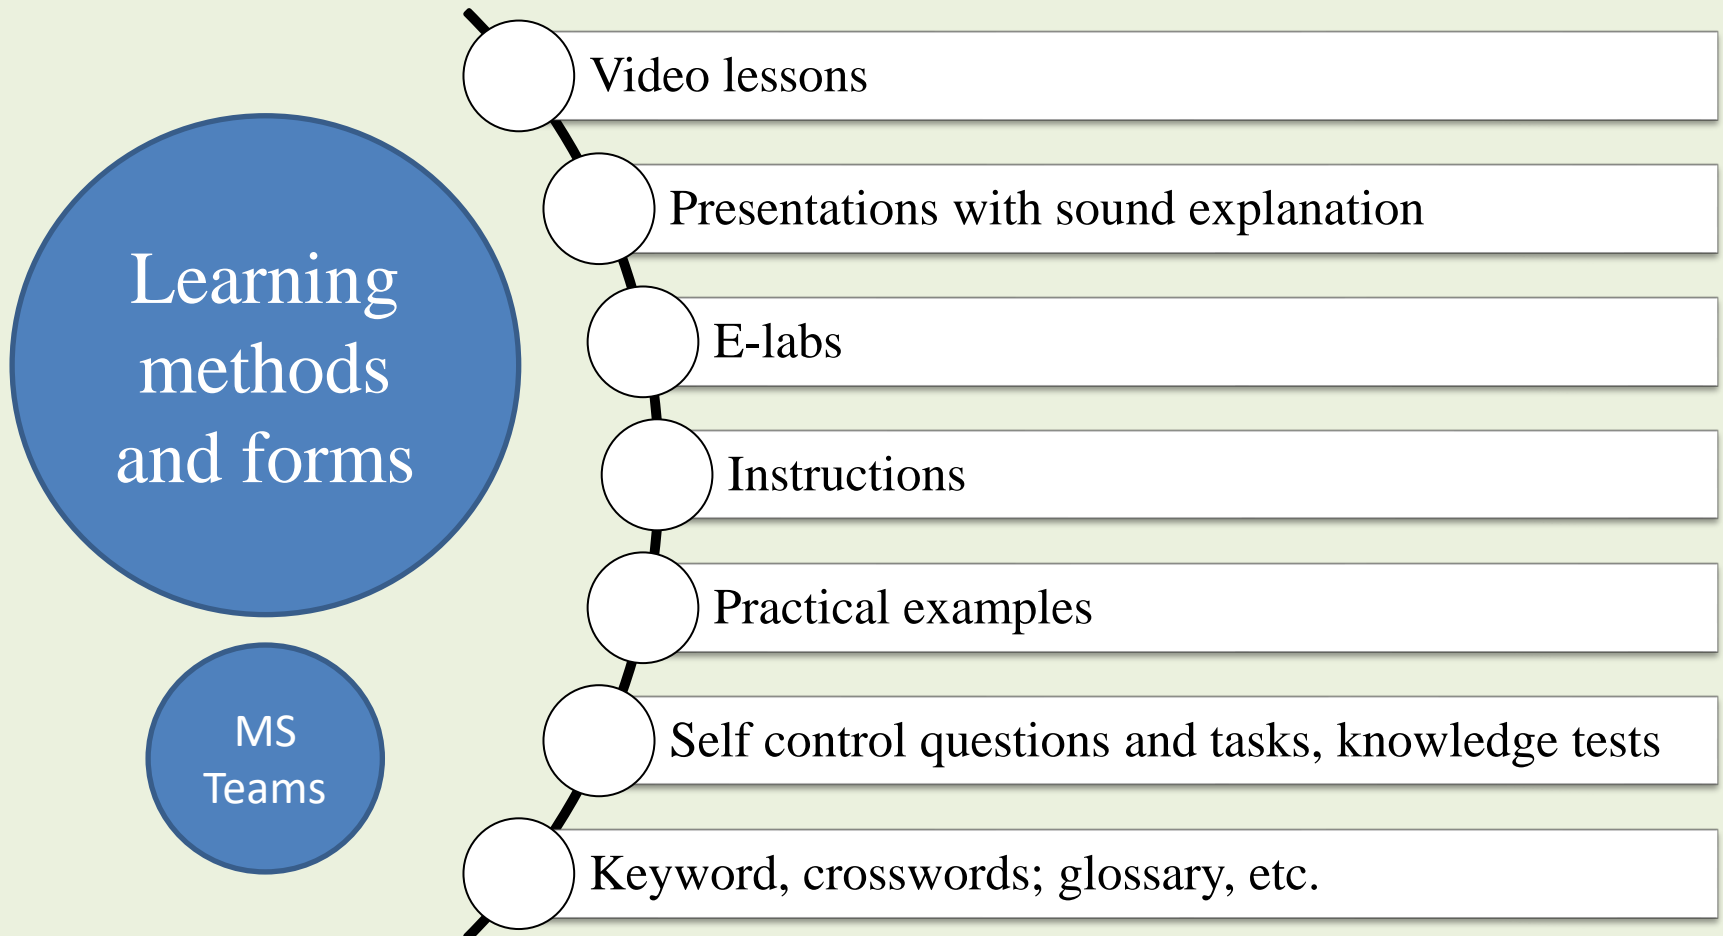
Learning methods and forms

MS Teams

Video lessons

Presentations with sound explanation

E-labs

Instructions

Practical examples

Self control questions and tasks, knowledge tests

Keyword, crosswords; glossary, etc.